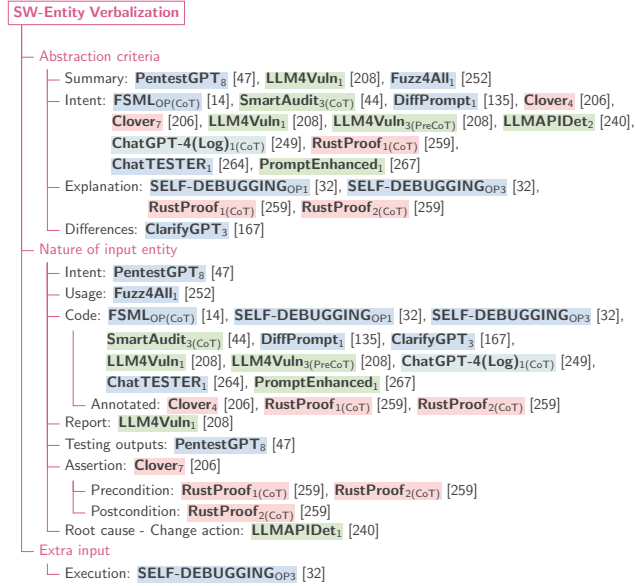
SW-Entity Verbalization

Abstraction criteria

Summary: $\textbf{PentestGPT}_8$ [47], $\textbf{LLM4Vuln}_1$ [208], $\textbf{Fuzz4All}_1$ [252]

Intent: $\textbf{FSML}_{OP(CoT)}$ [14], $\textbf{SmartAudit}_{3(CoT)}$ [44], $\textbf{DiffPrompt}_1$ [135], $\textbf{Clover}_4$ [206], $\textbf{Clover}_7$ [206], $\textbf{LLM4Vuln}_1$ [208], $\textbf{LLM4Vuln}_{3(PreCoT)}$ [208], $\textbf{LLMAPIDet}_2$ [240], $\textbf{ChatGPT-4(Log)}_{1(CoT)}$ [249], $\textbf{RustProof}_{1(CoT)}$ [259], $\textbf{ChatTESTER}_1$ [264], $\textbf{PromptEnhanced}_1$ [267]

Explanation: $\textbf{SELF-DEBUGGING}_{OP1}$ [32], $\textbf{SELF-DEBUGGING}_{OP3}$ [32], $\textbf{RustProof}_{1(CoT)}$ [259], $\textbf{RustProof}_{2(CoT)}$ [259]

Differences: $\textbf{ClarifyGPT}_3$ [167]

Nature of input entity

Intent: $\textbf{PentestGPT}_8$ [47]

Usage: $\textbf{Fuzz4All}_1$ [252]

Code: $\textbf{FSML}_{OP(CoT)}$ [14], $\textbf{SELF-DEBUGGING}_{OP1}$ [32], $\textbf{SELF-DEBUGGING}_{OP3}$ [32], $\textbf{SmartAudit}_{3(CoT)}$ [44], $\textbf{DiffPrompt}_1$ [135], $\textbf{ClarifyGPT}_3$ [167], $\textbf{LLM4Vuln}_1$ [208], $\textbf{LLM4Vuln}_{3(PreCoT)}$ [208], $\textbf{ChatGPT-4(Log)}_{1(CoT)}$ [249], $\textbf{ChatTESTER}_1$ [264], $\textbf{PromptEnhanced}_1$ [267]

Annotated: $\textbf{Clover}_4$ [206], $\textbf{RustProof}_{1(CoT)}$ [259], $\textbf{RustProof}_{2(CoT)}$ [259]

Report: $\textbf{LLM4Vuln}_1$ [208]

Testing outputs: $\textbf{PentestGPT}_8$ [47]

Assertion: $\textbf{Clover}_7$ [206]

Precondition: $\textbf{RustProof}_{1(CoT)}$ [259], $\textbf{RustProof}_{2(CoT)}$ [259]

Postcondition: $\textbf{RustProof}_{2(CoT)}$ [259]

Root cause - Change action: $\textbf{LLMAPIDet}_1$ [240]

Extra input

Execution: $\textbf{SELF-DEBUGGING}_{OP3}$ [32]